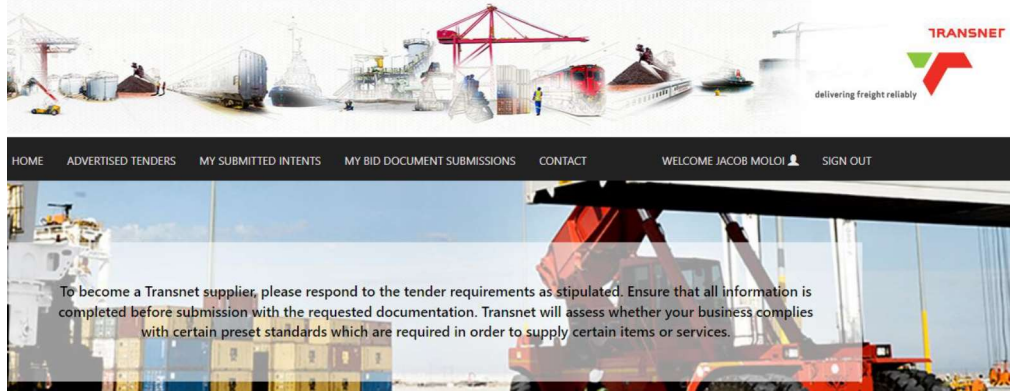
TRANSNET

delivering freight reliably

HOME ADVERTISED TENDERS MY SUBMITTED INTENTS MY BID DOCUMENT SUBMISSIONS CONTACT WELCOME JACOB MOLOI SIGN OUT

To become a Transnet supplier, please respond to the tender requirements as stipulated. Ensure that all information is completed before submission with the requested documentation. Transnet will assess whether your business complies with certain preset standards which are required in order to supply certain items or services.